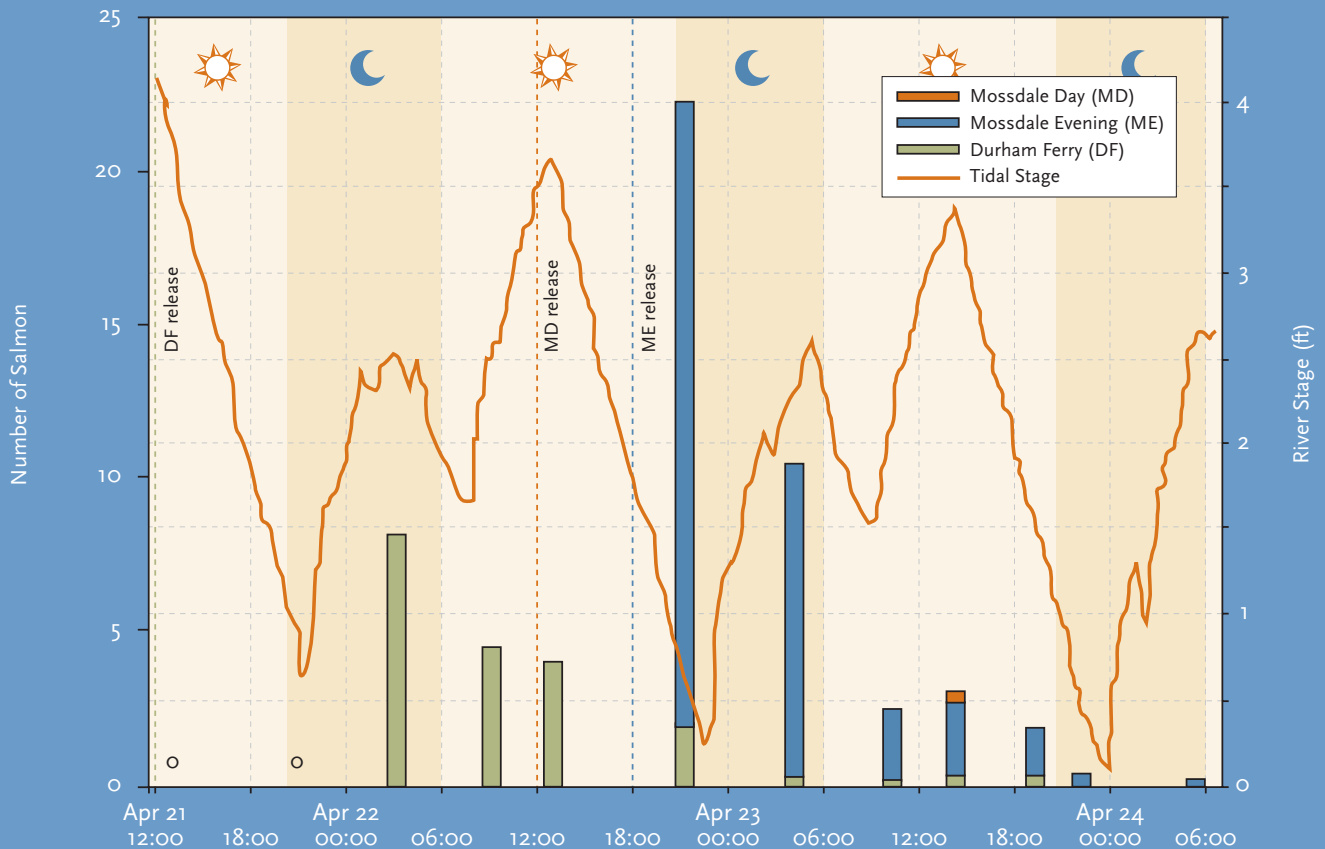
Number of Salmon

River Stage (ft)

25
20
15
10
5
0

4
3
2
1
0

DF release
MD release
ME release

Mossdale Day (MD)
Mossdale Evening (ME)
Durham Ferry (DF)
Tidal Stage

Apr 21 12:00
18:00
Apr 22 00:00
06:00
12:00
18:00
Apr 23 00:00
06:00
12:00
18:00
Apr 24 00:00
06:00